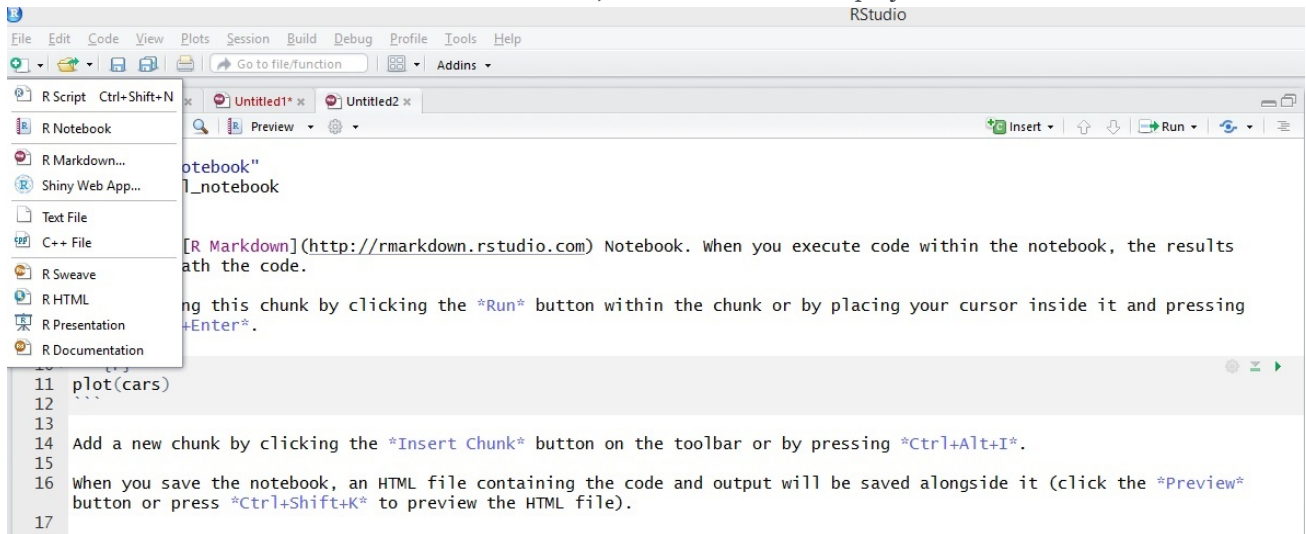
RStudio

File Edit Code View Plots Session Build Debug Profile Tools Help

Go to file/function Addins

R Script Ctrl+Shift+N
R Notebook
R Markdown...
Shiny Web App...
Text File
C++ File
R Sweave
R HTML
R Presentation
R Documentation

Untitled1* × Untitled2 ×

Preview

Insert Run

otebook"
l_notebook

[R Markdown](http://rmarkdown.rstudio.com) Notebook. When you execute code within the notebook, the results
ath the code.

ng this chunk by clicking the *Run* button within the chunk or by placing your cursor inside it and pressing
+Enter*.

11 plot(cars)
12 ```
13
14 Add a new chunk by clicking the *Insert Chunk* button on the toolbar or by pressing *Ctrl+Alt+I*.
15
16 When you save the notebook, an HTML file containing the code and output will be saved alongside it (click the *Preview* button or press *Ctrl+Shift+K* to preview the HTML file).
17